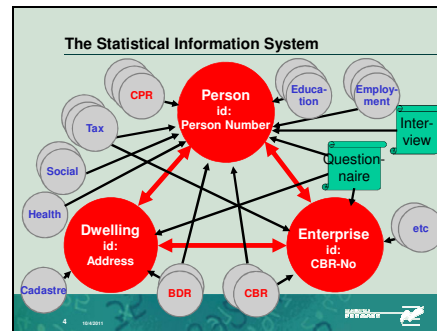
The Statistical Information System

CPR

Person
id:
Person Number

Educa-
tion

Employ-
ment

Tax

Inter-
view

Question-
naire

Social

Health

Dwelling
id:
Address

Enterprise
id:
CBR-No

etc

Cadastre

BDR

CBR

4

10/4/2011